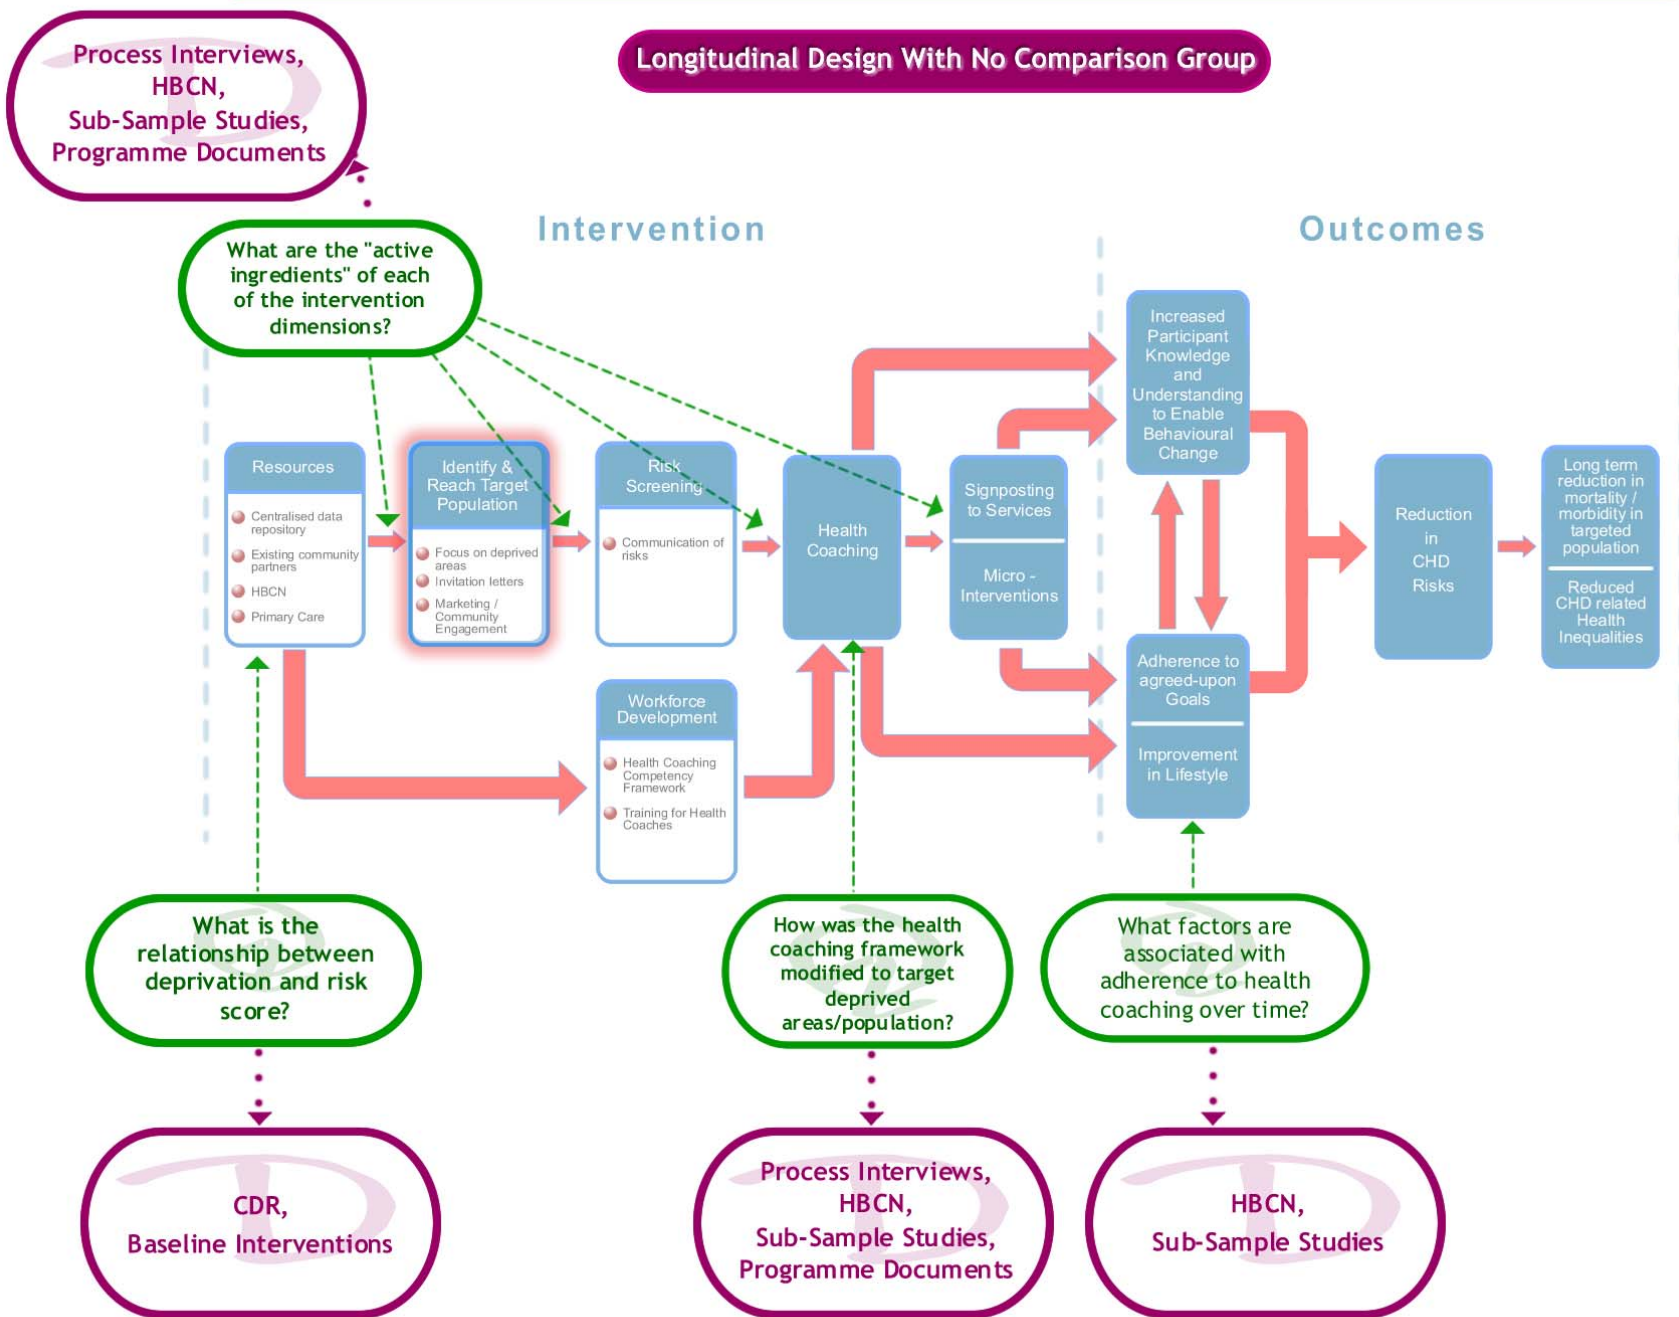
Process Interviews, HBCN, Sub-Sample Studies, Programme Documents

Longitudinal Design With No Comparison Group

What are the "active ingredients" of each of the intervention dimensions?

Intervention

Outcomes

Resources
Centralised data repository
Existing community partners
HBCN
Primary Care

Identify & Reach Target Population
Focus on deprived areas
Invitation letters
Marketing / Community Engagement

Risk Screening
Communication of risks

Health Coaching

Signposting to Services

Micro - Interventions

Increased Participant Knowledge and Understanding to Enable Behavioural Change

Adherence to agreed-upon Goals

Improvement in Lifestyle

Reduction in CHD Risks

Long term reduction in mortality / morbidity in targeted population

Reduced CHD related Health Inequalities

Workforce Development
Health Coaching Competency Framework
Training for Health Coaches

What is the relationship between deprivation and risk score?

How was the health coaching framework modified to target deprived areas/population?

What factors are associated with adherence to health coaching over time?

CDR, Baseline Interventions

Process Interviews, HBCN, Sub-Sample Studies, Programme Documents

HBCN, Sub-Sample Studies